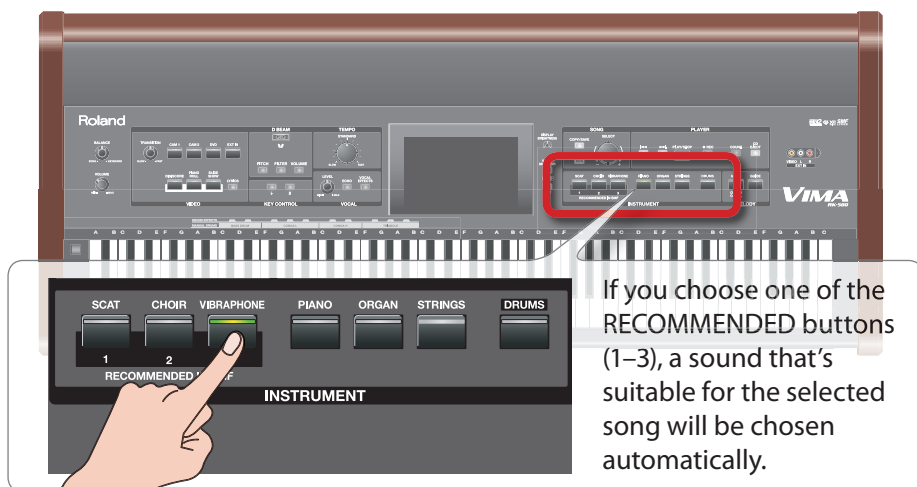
Roland

VIMA

SCAT
CHOIR
VIBRAPHONE
PIANO
ORGAN
STRINGS
DRUMS
1
2
RECOMMENDED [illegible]
INSTRUMENT

If you choose one of the RECOMMENDED buttons (1–3), a sound that's suitable for the selected song will be chosen automatically.